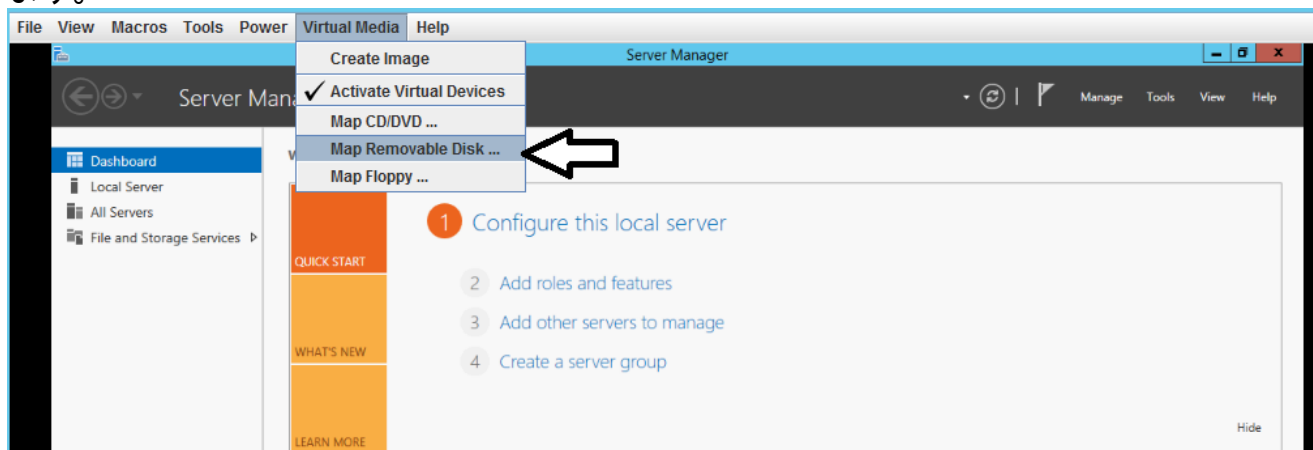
File View Macros Tools Power Virtual Media Help

Create Image
✓ Activate Virtual Devices
Map CD/DVD ...
Map Removable Disk ...
Map Floppy ...

Server Manager

Server Mana

Manage Tools View Help

Dashboard
Local Server
All Servers
File and Storage Services

W

QUICK START
WHAT'S NEW
LEARN MORE

1 Configure this local server
2 Add roles and features
3 Add other servers to manage
4 Create a server group

Hide